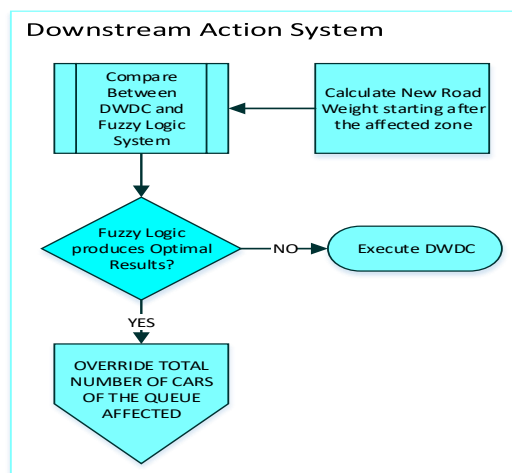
Downstream Action System

Compare Between DWDC and Fuzzy Logic System

Calculate New Road Weight starting after the affected zone

Fuzzy Logic produces Optimal Results?

NO

Execute DWDC

YES

OVERRIDE TOTAL NUMBER OF CARS OF THE QUEUE AFFECTED